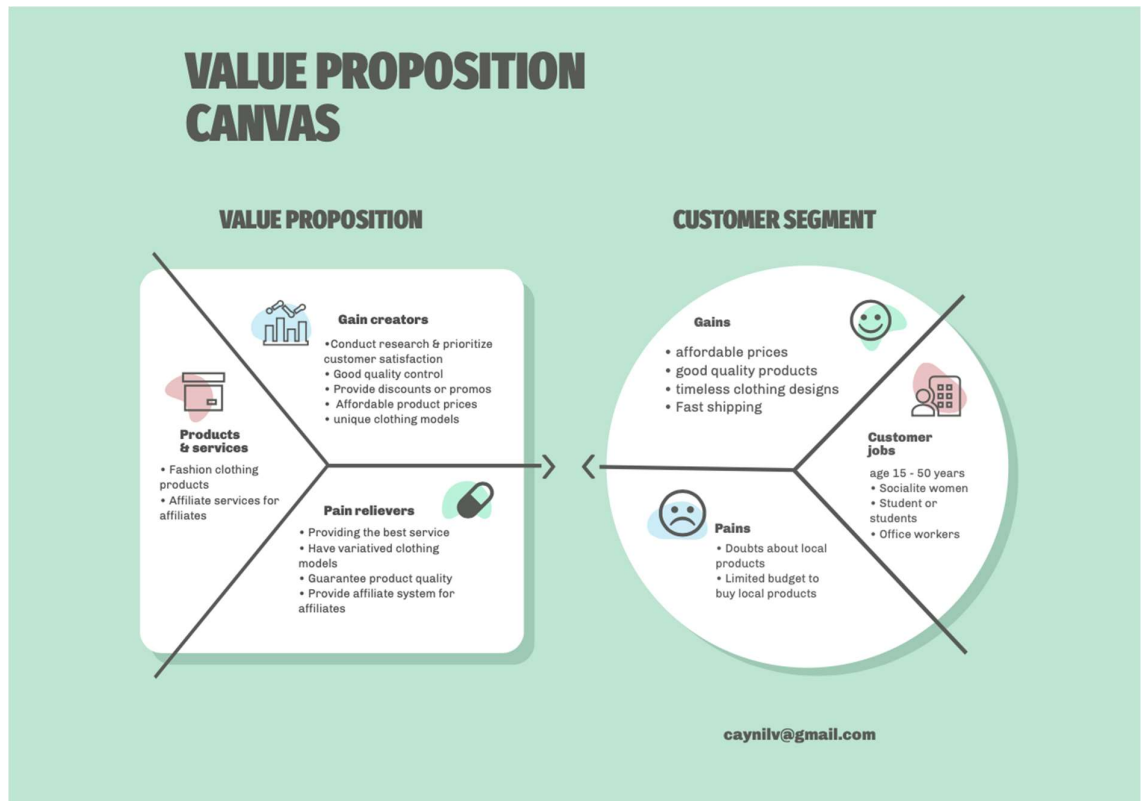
VALUE PROPOSITION CANVAS

VALUE PROPOSITION

CUSTOMER SEGMENT

Gain creators
•Conduct research & prioritize customer satisfaction
• Good quality control
• Provide discounts or promos
• Affordable product prices
• unique clothing models

Products & services
• Fashion clothing products
• Affiliate services for affiliates

Pain relievers
• Providing the best service
• Have variatived clothing models
• Guarantee product quality
• Provide affiliate system for affiliates

Gains
• affordable prices
• good quality products
• timeless clothing designs
• Fast shipping

Customer jobs
age 15 - 50 years
• Socialite women
• Student or students
• Office workers

Pains
• Doubts about local products
• Limited budget to buy local products

caynilv@gmail.com